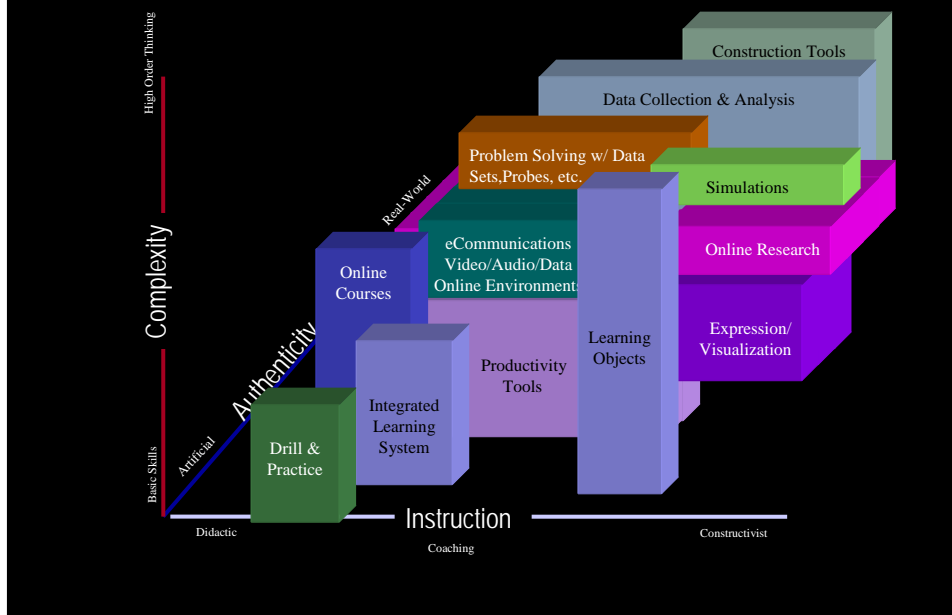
High Order Thinking

Complexity

Basic Skills

Artificial

Authenticity

Real-World

Construction Tools

Data Collection & Analysis

Problem Solving w/ Data Sets,Probes, etc.

Simulations

Online Research

eCommunications Video/Audio/Data Online Environments

Online Courses

Expression/ Visualization

Learning Objects

Productivity Tools

Integrated Learning System

Drill & Practice

Didactic

Instruction

Coaching

Constructivist